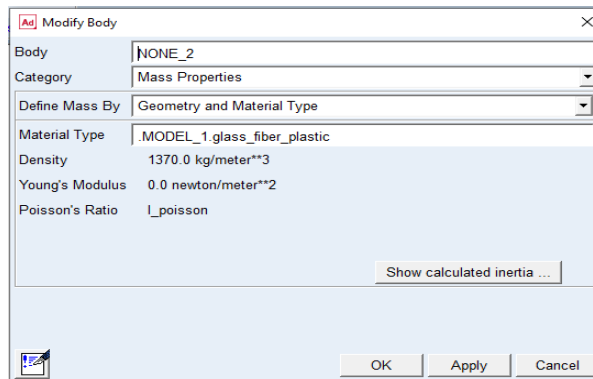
Ad Modify Body

Body NONE_2

Category Mass Properties

Define Mass By Geometry and Material Type

Material Type .MODEL_1.glass_fiber_plastic

Density 1370.0 kg/meter**3

Young's Modulus 0.0 newton/meter**2

Poisson's Ratio l_poisson

Show calculated inertia ...

OK Apply Cancel